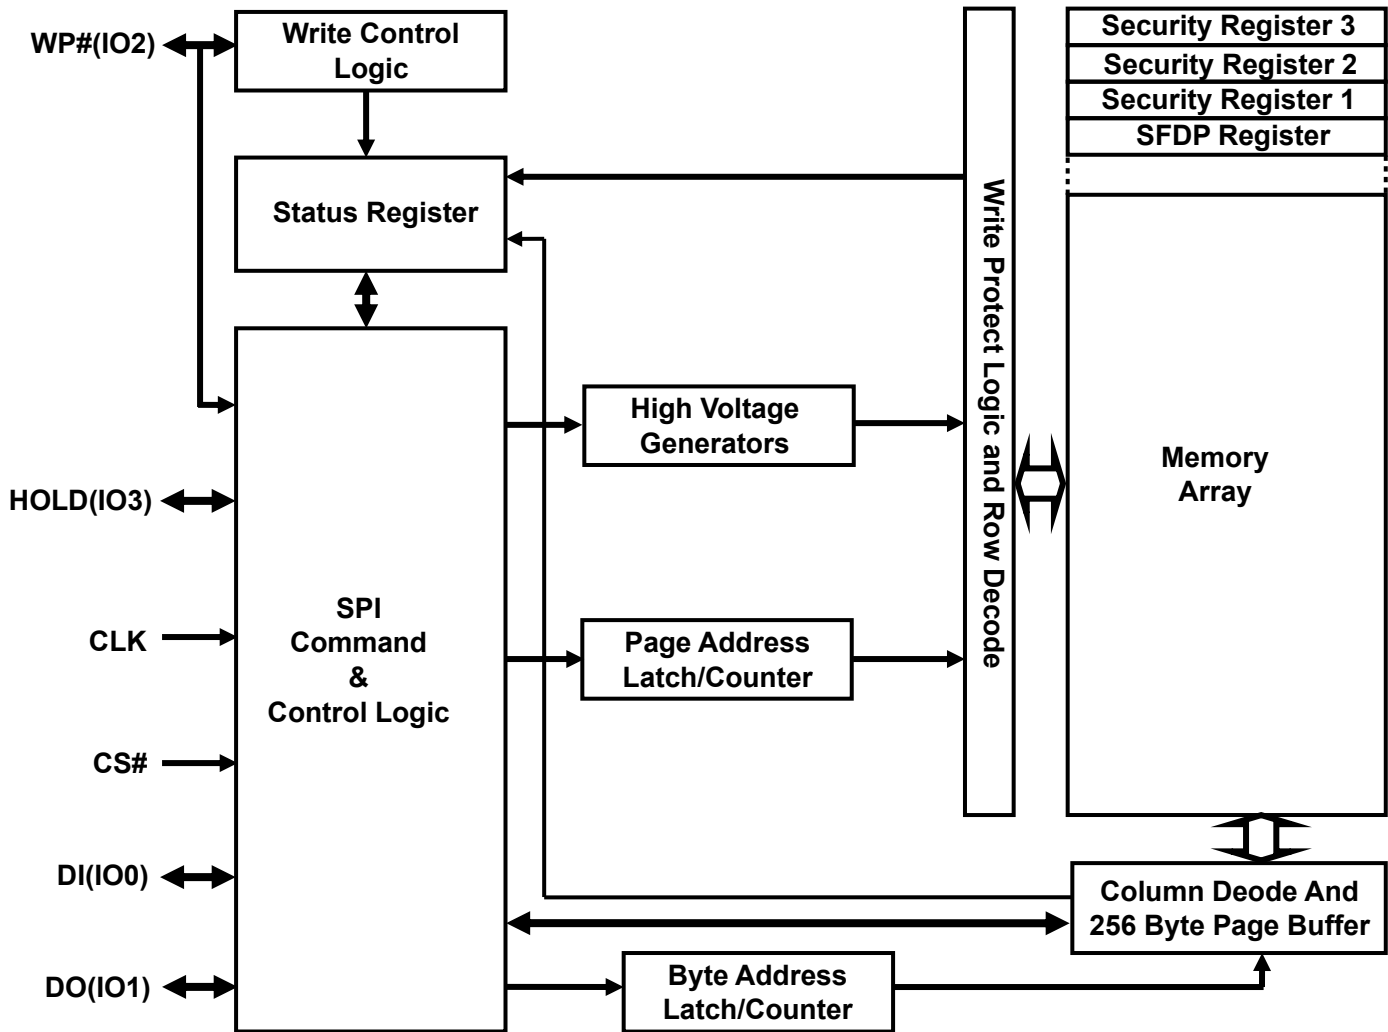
WP#(IO2)

Write Control Logic

Security Register 3
Security Register 2
Security Register 1
SFDP Register

Status Register

Write Protect Logic and Row Decode

High Voltage Generators

Memory Array

HOLD(IO3)

SPI Command & Control Logic

CLK

Page Address Latch/Counter

CS#

DI(IO0)

Column Deode And 256 Byte Page Buffer

DO(IO1)

Byte Address Latch/Counter